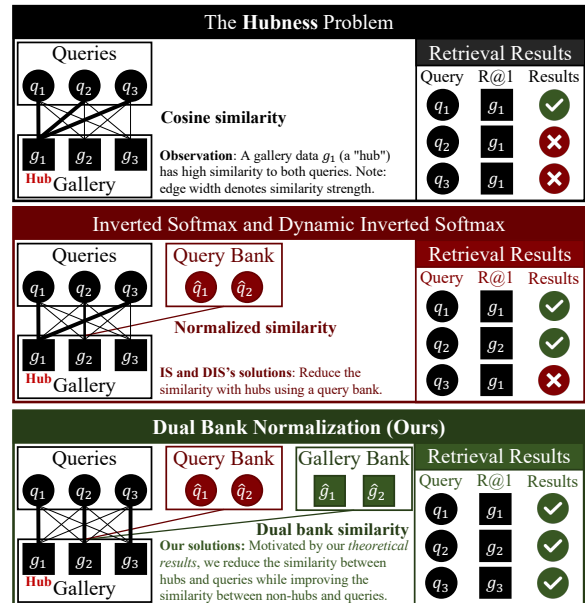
The **Hubness** Problem

Queries

$q_1$ $q_2$ $q_3$

$g_1$ $g_2$ $g_3$

Hub Gallery

Cosine similarity

**Observation**: A gallery data $g_1$ (a "hub") has high similarity to both queries. Note: edge width denotes similarity strength.

Retrieval Results

| Query | R@1 | Results |
|---|---|---|
| $q_1$ | $g_1$ | ✓ |
| $q_2$ | $g_1$ | ✗ |
| $q_3$ | $g_1$ | ✗ |

Inverted Softmax and Dynamic Inverted Softmax

Queries

$q_1$ $q_2$ $q_3$

Query Bank

$\hat{q}_1$ $\hat{q}_2$

Normalized similarity

$g_1$ $g_2$ $g_3$

Hub Gallery

**IS and DIS's solutions**: Reduce the similarity with hubs using a query bank.

Retrieval Results

| Query | R@1 | Results |
|---|---|---|
| $q_1$ | $g_1$ | ✓ |
| $q_2$ | $g_2$ | ✓ |
| $q_3$ | $g_1$ | ✗ |

**Dual Bank Normalization (Ours)**

Queries

$q_1$ $q_2$ $q_3$

Query Bank

$\hat{q}_1$ $\hat{q}_2$

Gallery Bank

$\hat{g}_1$ $\hat{g}_2$

Dual bank similarity

$g_1$ $g_2$ $g_3$

Hub Gallery

**Our solutions:** Motivated by our *theoretical results*, we reduce the similarity between hubs and queries while improving the similarity between non-hubs and queries.

Retrieval Results

| Query | R@1 | Results |
|---|---|---|
| $q_1$ | $g_1$ | ✓ |
| $q_2$ | $g_2$ | ✓ |
| $q_3$ | $g_3$ | ✓ |